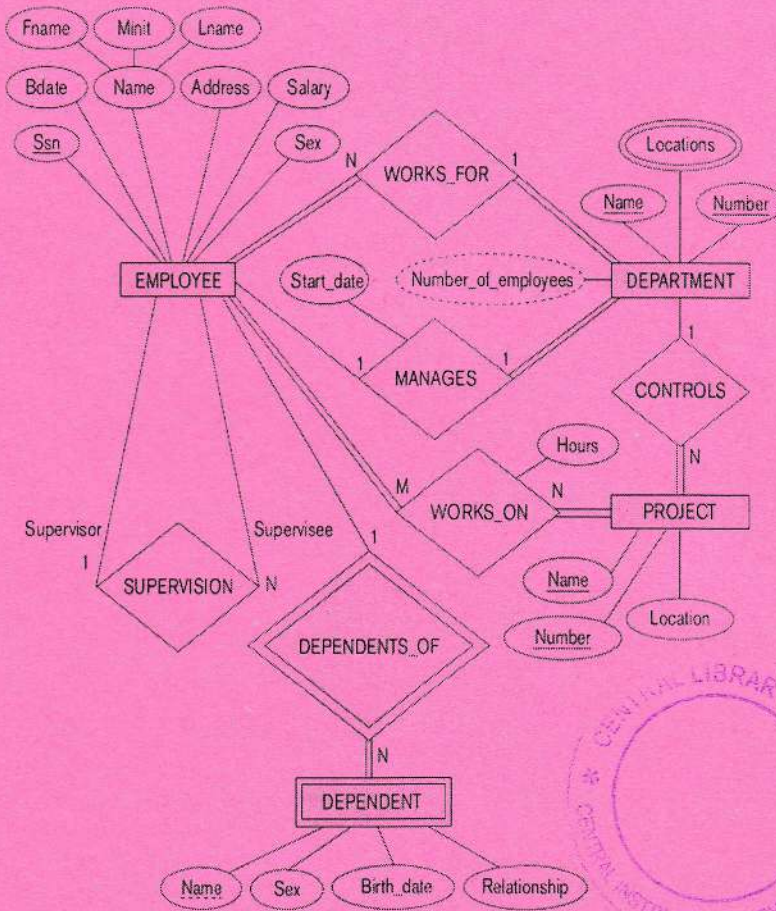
Fname
Minit
Lname
Bdate
Name
Address
Salary
Ssn
Sex
N
WORKS_FOR
1
Locations
Name
Number
EMPLOYEE
Start_date
Number_of_employees
DEPARTMENT
1
1
MANAGES
1
CONTROLS
Hours
N
M
N
WORKS_ON
PROJECT
Supervisor
Supervisee
1
1
SUPERVISION
N
Name
Location
Number
DEPENDENTS_OF
CENTRAL LIBRAR
CENTRAL INST
*
N
DEPENDENT
Name
Sex
Birth_date
Relationship